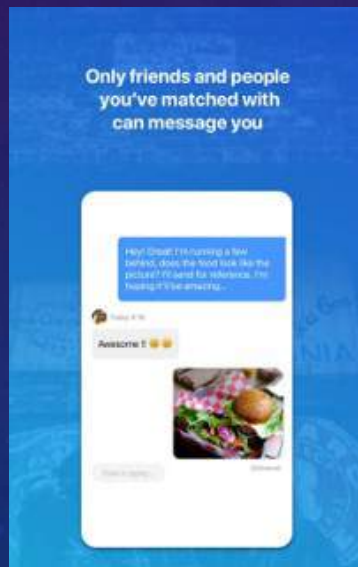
Only friends and people you've matched with can message you

Hey! Great! I'm running a few behind, does the food look like the picture? I'll send for reference. I'm hoping it'll be amazing...

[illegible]

Awesome !! 😀😀

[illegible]

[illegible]